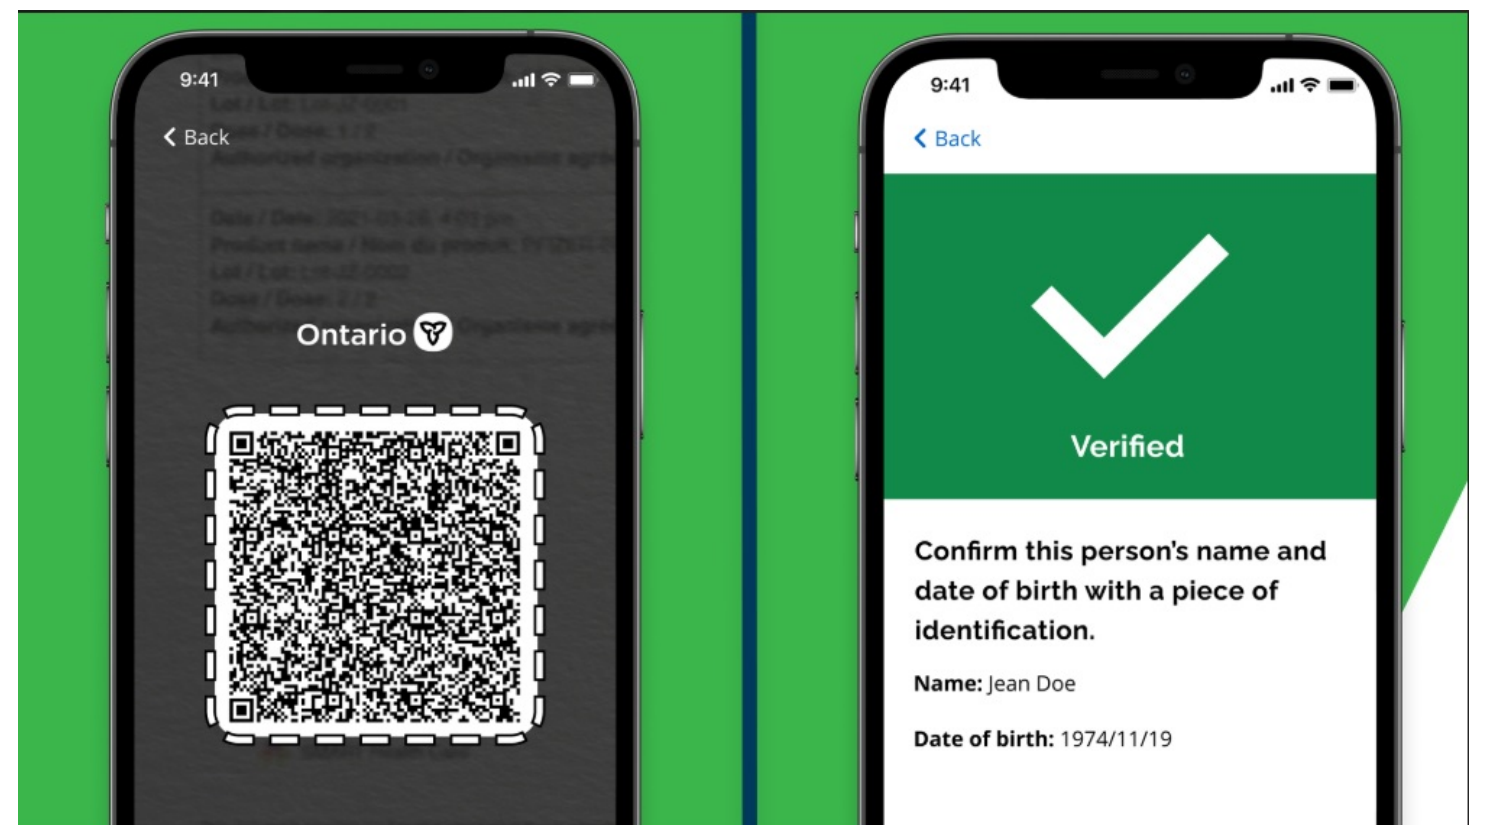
9:41

Back

Lot / Lot: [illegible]

Dose / Dose: 1 / 2

Authorized organization / Organisme agréé

Date / Date: 2021-03-28, 4:03 pm

Product name / Nom du produit: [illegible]

Lot / Lot: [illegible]

Dose / Dose: 2 / 2

Authorized organization / Organisme agréé

Ontario

9:41

Back

Verified

Confirm this person's name and date of birth with a piece of identification.

Name: Jean Doe

Date of birth: 1974/11/19